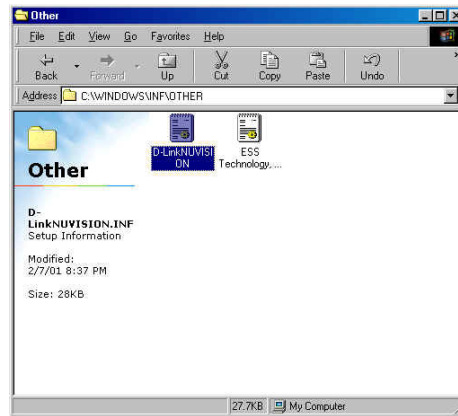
Other

File Edit View Go Favorites Help

Back Forward Up Cut Copy Paste Undo

Address C:\WINDOWS\INF\OTHER

Other

D-LinkNUVISION.INF
Setup Information

Modified:
2/7/01 8:37 PM

Size: 28KB

D-LinkNUVISION

ESS Technology,...

27.7KB My Computer